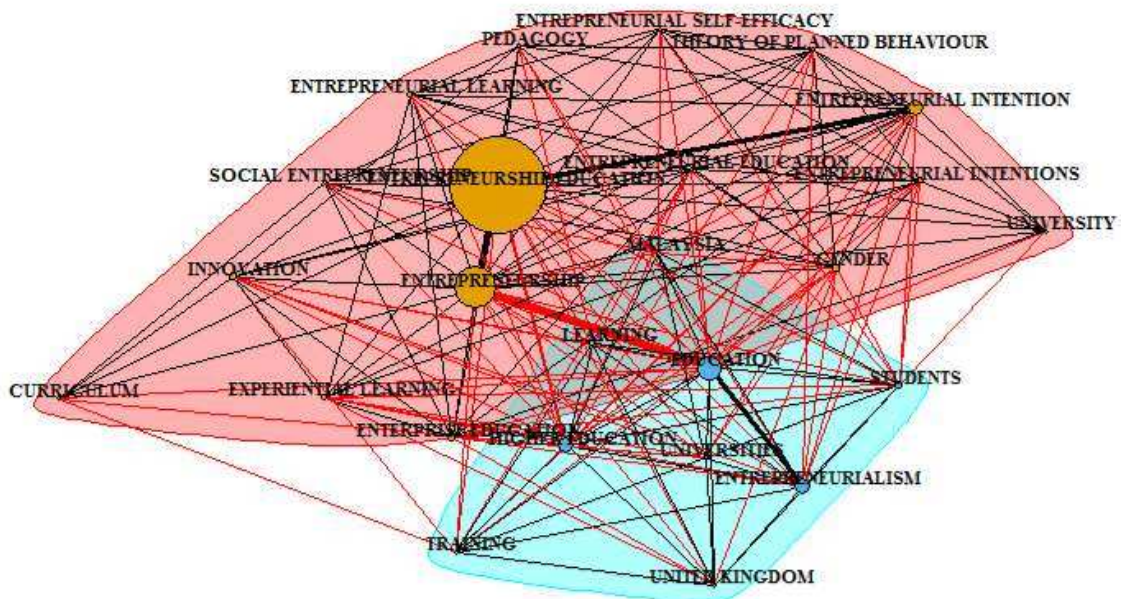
ENTREPRENEURIAL SELF-EFFICACY
PEDAGOGY
THEORY OF PLANNED BEHAVIOUR
ENTREPRENEURIAL LEARNING
ENTREPRENEURIAL INTENTION
SOCIAL ENTREPRENEURSHIP
ENTREPRENEURSHIP EDUCATION
ENTREPRENEURIAL EDUCATION
ENTREPRENEURIAL INTENTIONS
UNIVERSITY
MALAYSIA
INNOVATION
GENDER
ENTREPRENEURSHIP
LEARNING
EDUCATION
STUDENTS
CURRICULUM
EXPERIENTIAL LEARNING
ENTERPRISE EDUCATION
HIGHER EDUCATION
UNIVERSITIES
ENTREPRENEURIALISM
TRAINING
UNITED KINGDOM